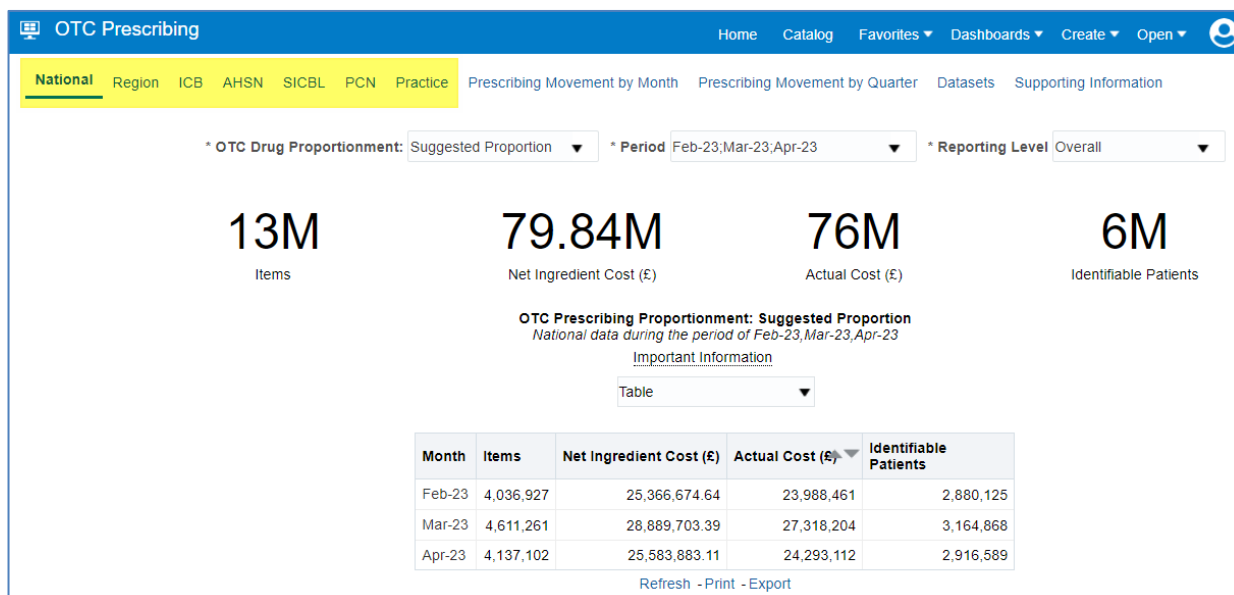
OTC Prescribing

Home Catalog Favorites ▾ Dashboards ▾ Create ▾ Open ▾

National Region ICB AHSN SICBL PCN Practice Prescribing Movement by Month Prescribing Movement by Quarter Datasets Supporting Information

* OTC Drug Proportionment: Suggested Proportion * Period Feb-23;Mar-23;Apr-23 * Reporting Level Overall

13M
Items

79.84M
Net Ingredient Cost (£)

76M
Actual Cost (£)

6M
Identifiable Patients

OTC Prescribing Proportionment: Suggested Proportion
National data during the period of Feb-23,Mar-23,Apr-23
Important Information

Table

| Month | Items | Net Ingredient Cost (£) | Actual Cost (£) | Identifiable Patients |
|---|---|---|---|---|
| Feb-23 | 4,036,927 | 25,366,674.64 | 23,988,461 | 2,880,125 |
| Mar-23 | 4,611,261 | 28,889,703.39 | 27,318,204 | 3,164,868 |
| Apr-23 | 4,137,102 | 25,583,883.11 | 24,293,112 | 2,916,589 |

Refresh - Print - Export